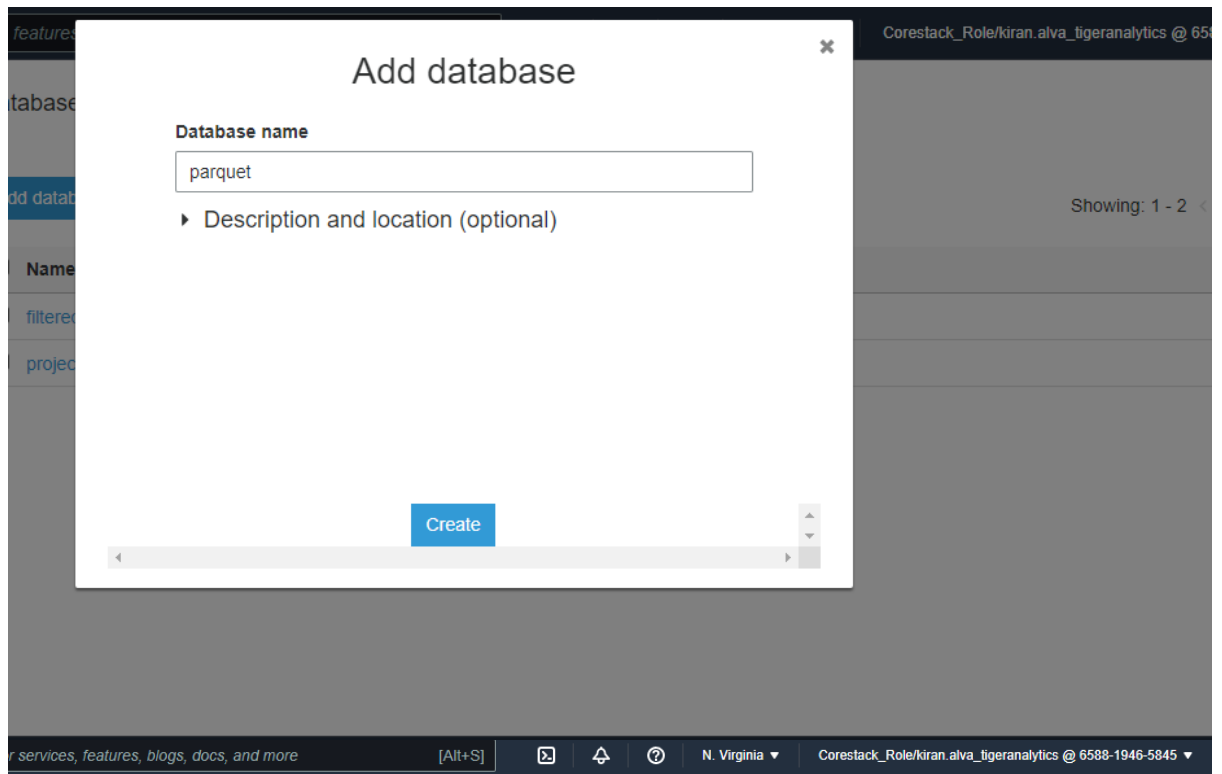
features

Corestack_Role/kiran.alva_tigeranalytics @ 658

tabase

dd datab

Showing: 1 - 2

Name

filtered

projec

Add database

Database name

parquet

Description and location (optional)

Create

r services, features, blogs, docs, and more [Alt+S]

N. Virginia ▼

Corestack_Role/kiran.alva_tigeranalytics @ 6588-1946-5845 ▼